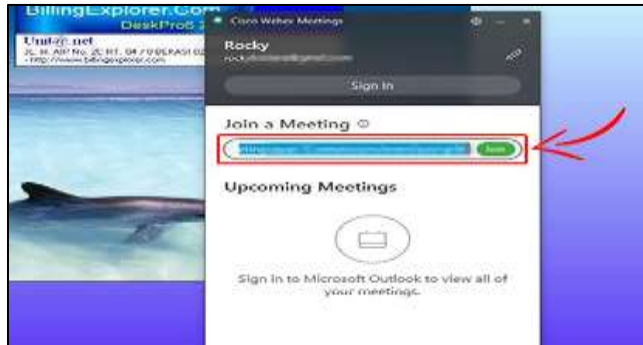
BillingExplorer.Com
DeskPro5
Unit@.net
JL. H. AIP No. 2C RT. 04 / 01 BEKASI
- http://www.billingexplorer.com

Cisco Webex Meetings

Rocky
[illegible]

Sign In

Join a Meeting

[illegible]

Join

Upcoming Meetings

Sign in to Microsoft Outlook to view all of your meetings.